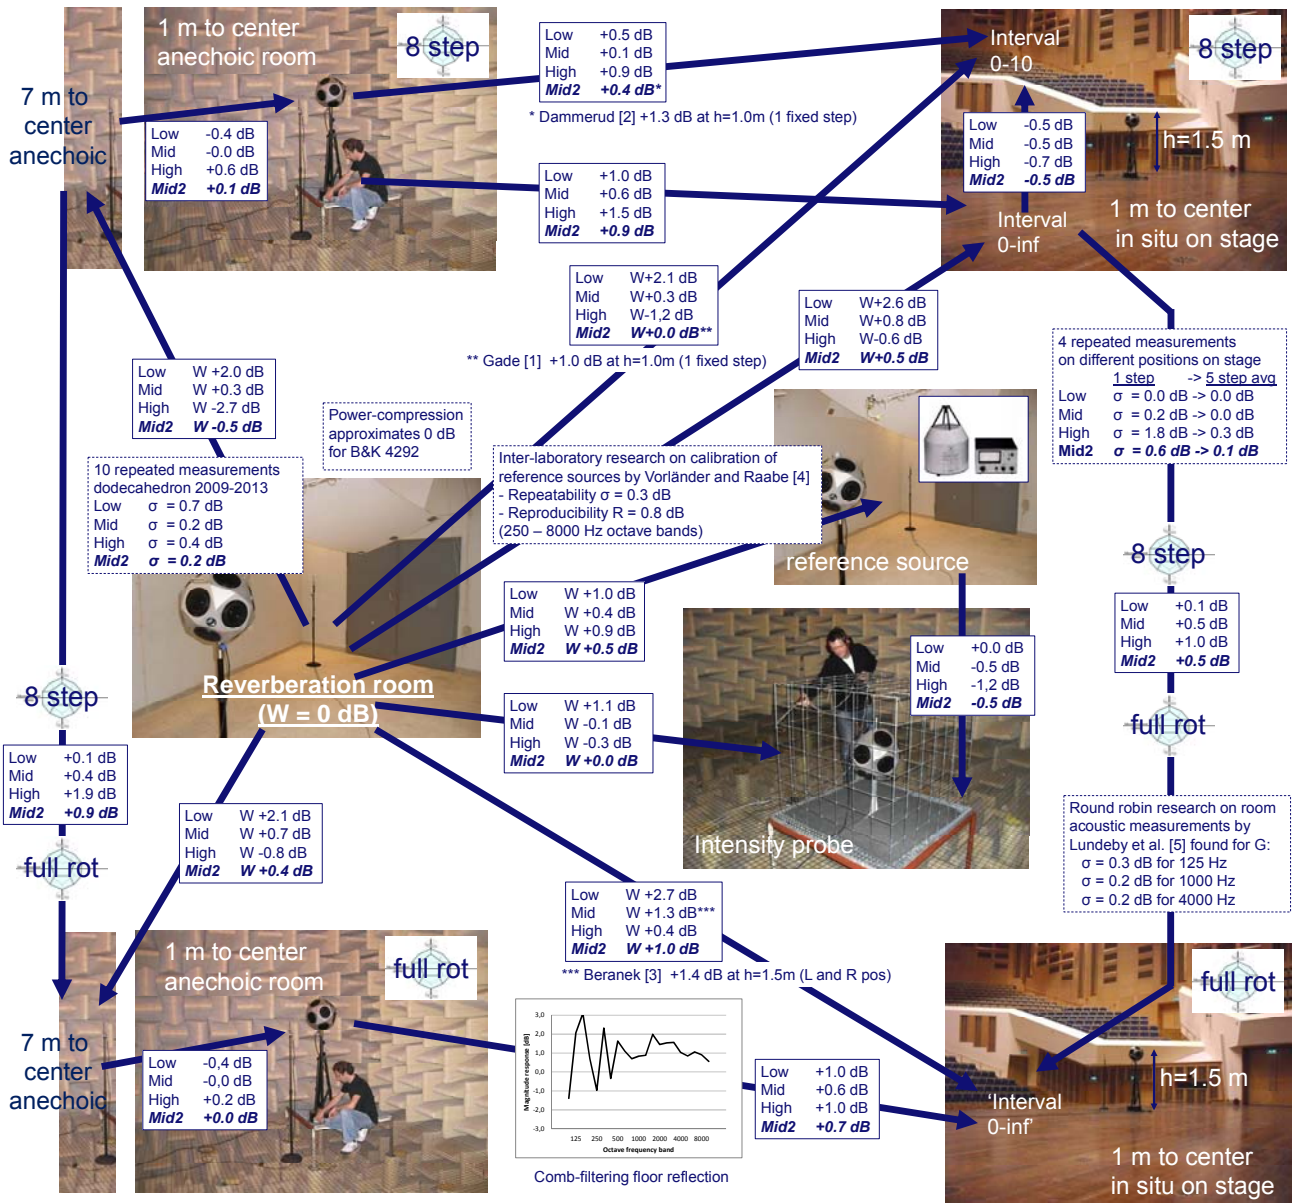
1 m to center anechoic room

8 step

7 m to center anechoic

Low -0.4 dB
Mid -0.0 dB
High +0.6 dB
Mid2 +0.1 dB

Low +0.5 dB
Mid +0.1 dB
High +0.9 dB
Mid2 +0.4 dB*

* Dammerud [2] +1.3 dB at h=1.0m (1 fixed step)

Low +1.0 dB
Mid +0.6 dB
High +1.5 dB
Mid2 +0.9 dB

Interval 0-10

8 step

Low -0.5 dB
Mid -0.5 dB
High -0.7 dB
Mid2 -0.5 dB

h=1.5 m

Interval 0-inf

1 m to center in situ on stage

Low W+2.1 dB
Mid W+0.3 dB
High W-1,2 dB
Mid2 W+0.0 dB**

** Gade [1] +1.0 dB at h=1.0m (1 fixed step)

Low W+2.6 dB
Mid W+0.8 dB
High W-0.6 dB
Mid2 W+0.5 dB

4 repeated measurements on different positions on stage
1 step -> 5 step avg
Low σ = 0.0 dB -> 0.0 dB
Mid σ = 0.2 dB -> 0.0 dB
High σ = 1.8 dB -> 0.3 dB
Mid2 σ = 0.6 dB -> 0.1 dB

Low W +2.0 dB
Mid W +0.3 dB
High W -2.7 dB
Mid2 W -0.5 dB

Power-compression approximates 0 dB for B&K 4292

10 repeated measurements dodecahedron 2009-2013
Low σ = 0.7 dB
Mid σ = 0.2 dB
High σ = 0.4 dB
Mid2 σ = 0.2 dB

Inter-laboratory research on calibration of reference sources by Vorländer and Raabe [4]
- Repeatability σ = 0.3 dB
- Reproducibility R = 0.8 dB
(250 – 8000 Hz octave bands)

reference source

8 step

Low +0.1 dB
Mid +0.5 dB
High +1.0 dB
Mid2 +0.5 dB

Low W +1.0 dB
Mid W +0.4 dB
High W +0.9 dB
Mid2 W +0.5 dB

Low +0.0 dB
Mid -0.5 dB
High -1,2 dB
Mid2 -0.5 dB

full rot

8 step

Reverberation room
(W = 0 dB)

Low W +1.1 dB
Mid W -0.1 dB
High W -0.3 dB
Mid2 W +0.0 dB

Intensity probe

Low +0.1 dB
Mid +0.4 dB
High +1.9 dB
Mid2 +0.9 dB

full rot

Low W +2.1 dB
Mid W +0.7 dB
High W -0.8 dB
Mid2 W +0.4 dB

Round robin research on room acoustic measurements by Lundeby et al. [5] found for G:
σ = 0.3 dB for 125 Hz
σ = 0.2 dB for 1000 Hz
σ = 0.2 dB for 4000 Hz

Low W +2.7 dB
Mid W +1.3 dB***
High W +0.4 dB
Mid2 W +1.0 dB

*** Beranek [3] +1.4 dB at h=1.5m (L and R pos)

1 m to center anechoic room

full rot

7 m to center anechoic

Low -0,4 dB
Mid -0,0 dB
High +0.2 dB
Mid2 +0.0 dB

3,0
2,0
1,0
0,0
-1,0
-2,0
-3,0
Magnitude response [dB]
125 250 500 1000 2000 4000 8000
Octave frequency band

Comb-filtering floor reflection

Low +1.0 dB
Mid +0.6 dB
High +1.0 dB
Mid2 +0.7 dB

full rot

h=1.5 m

'Interval 0-inf'

1 m to center in situ on stage